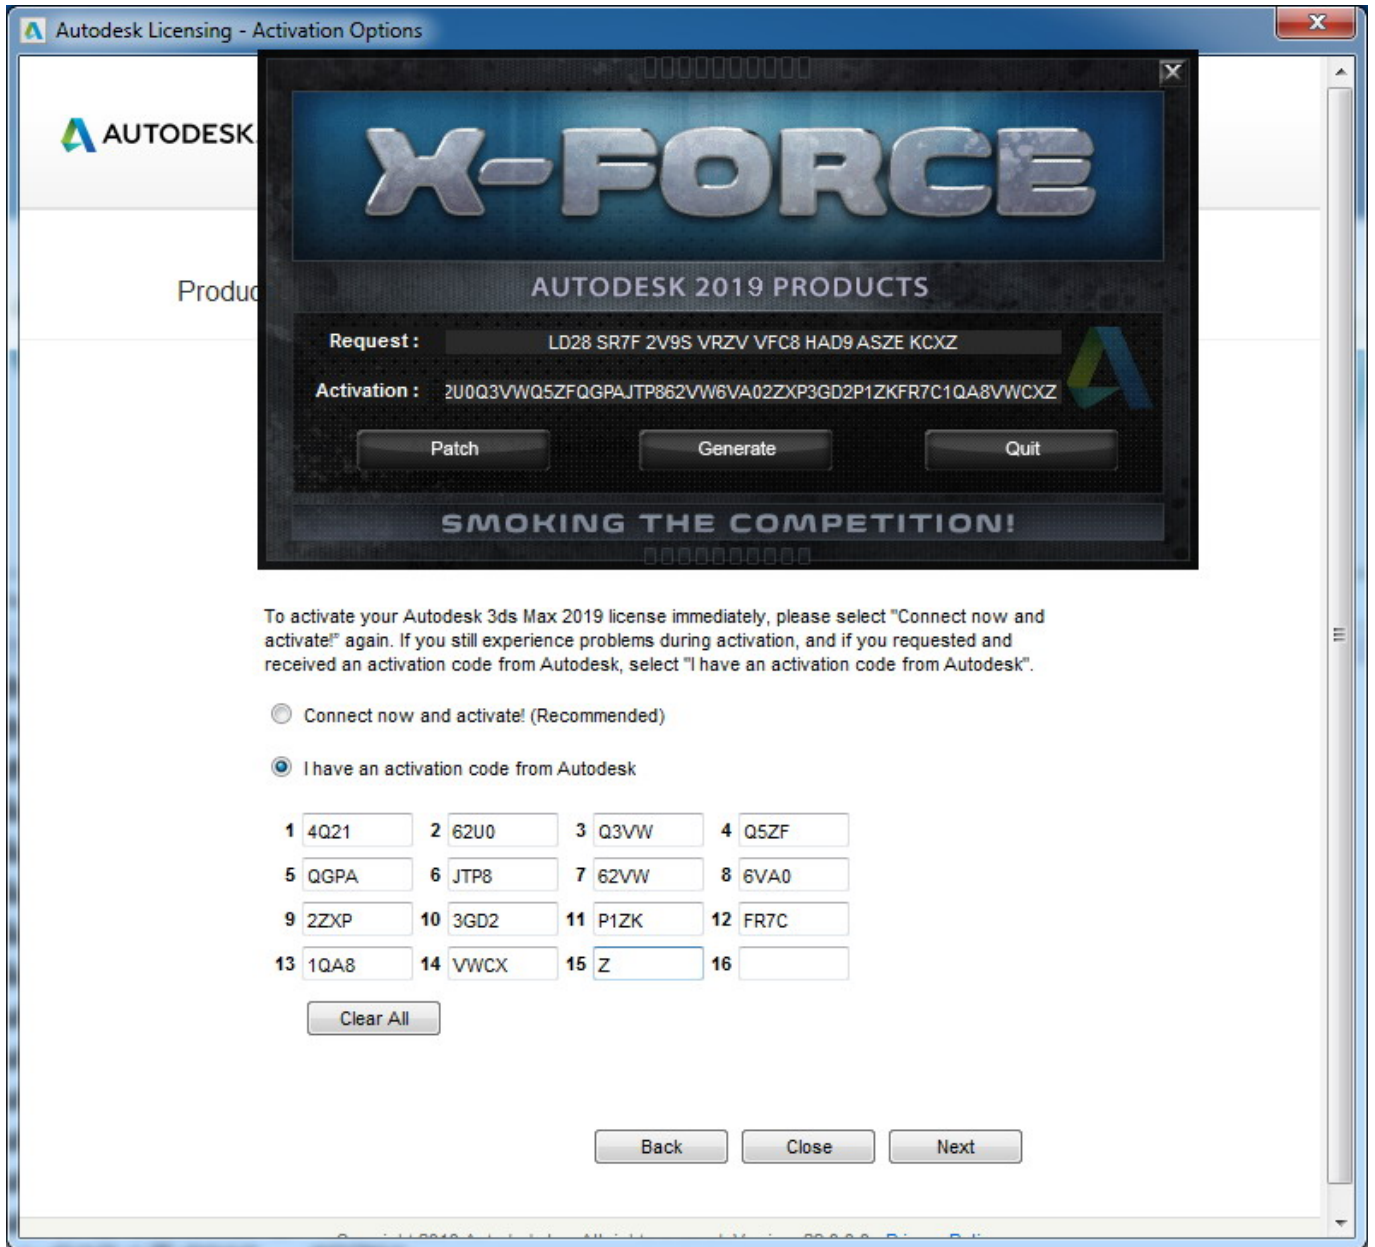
Autodesk Licensing - Activation Options

AUTODESK.

Produc

X-FORCE

AUTODESK 2019 PRODUCTS

Request : LD28 SR7F 2V9S VRZV VFC8 HAD9 ASZE KCXZ

Activation : 2U0Q3VWQ5ZFQGPAJTP862VW6VA02ZXP3GD2P1ZKFR7C1QA8VWCXZ

Patch Generate Quit

SMOKING THE COMPETITION!

To activate your Autodesk 3ds Max 2019 license immediately, please select "Connect now and activate!" again. If you still experience problems during activation, and if you requested and received an activation code from Autodesk, select "I have an activation code from Autodesk".

Connect now and activate! (Recommended)

I have an activation code from Autodesk

| 1 | 4Q21 | 2 | 62U0 | 3 | Q3VW | 4 | Q5ZF |
|---|---|---|---|---|---|---|---|
| 5 | QGPA | 6 | JTP8 | 7 | 62VW | 8 | 6VA0 |
| 9 | 2ZXP | 10 | 3GD2 | 11 | P1ZK | 12 | FR7C |
| 13 | 1QA8 | 14 | VWCX | 15 | Z | 16 | |

Clear All

Back Close Next

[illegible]